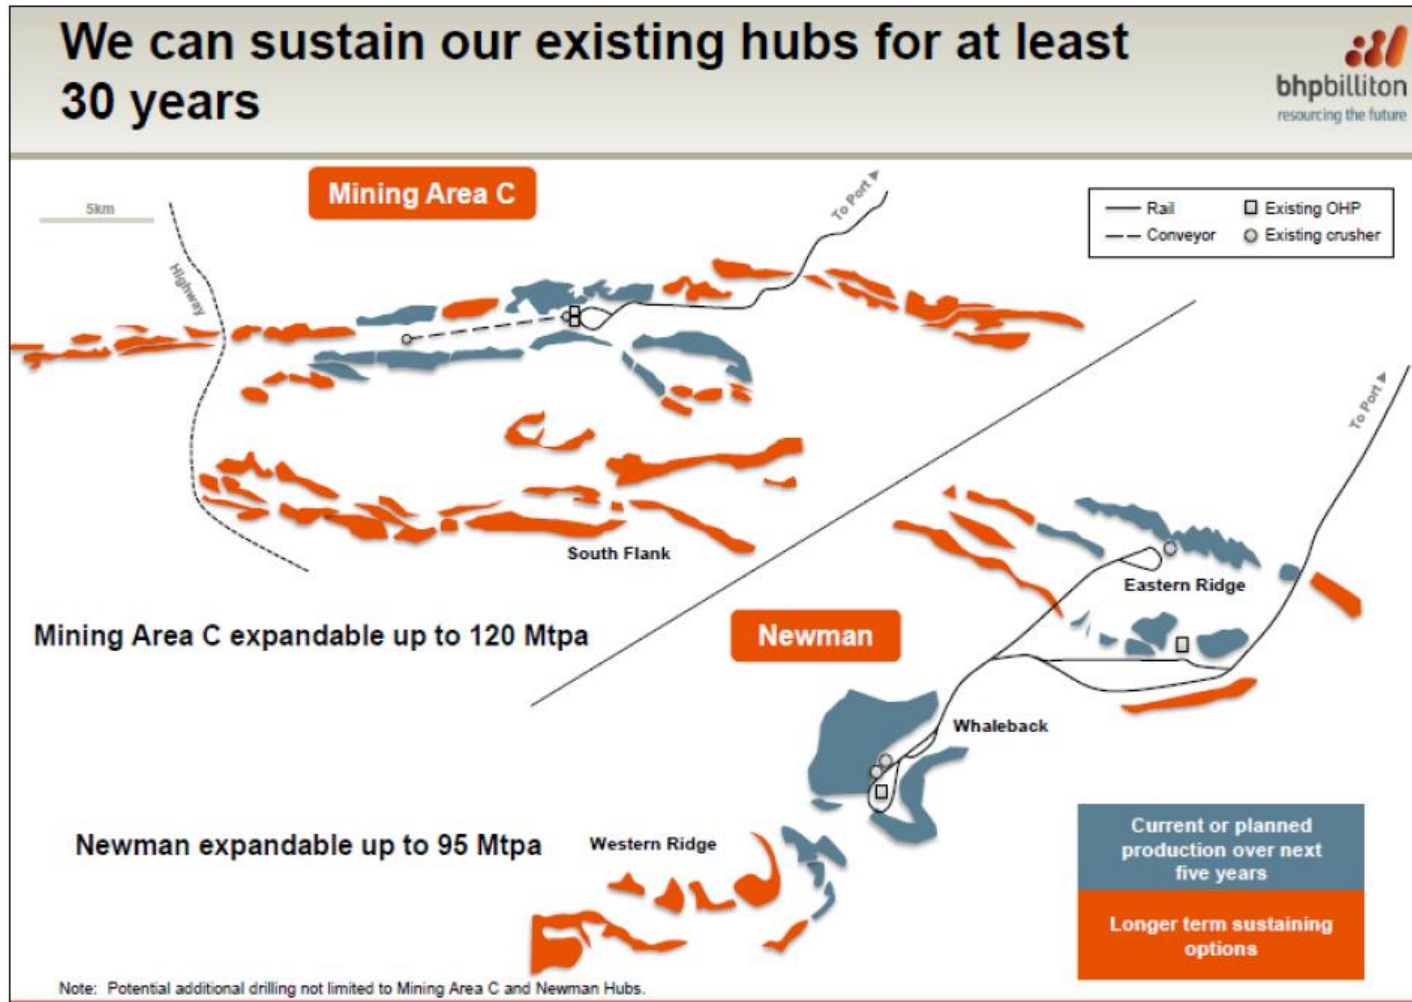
We can sustain our existing hubs for at least 30 years

bhpbilliton
resourcing the future

Mining Area C

5km

Highway

To Port

Rail
Conveyor
Existing OHP
Existing crusher

South Flank

To Port

Eastern Ridge

Mining Area C expandable up to 120 Mtpa

Newman

Whaleback

Newman expandable up to 95 Mtpa

Western Ridge

Current or planned production over next five years

Longer term sustaining options

Note: Potential additional drilling not limited to Mining Area C and Newman Hubs.